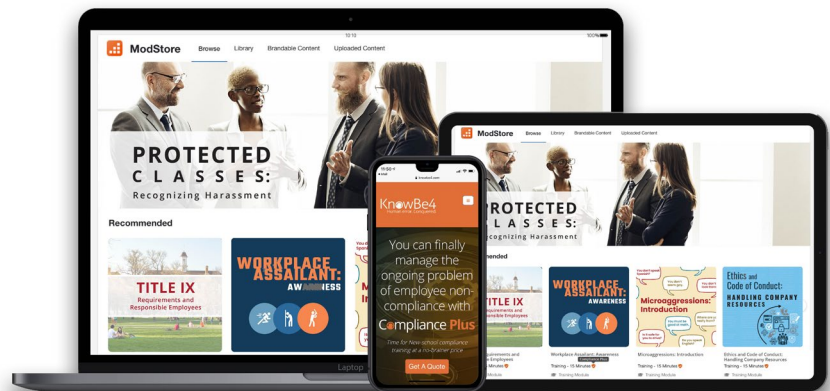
ModStore Browse Library Brandable Content Uploaded Content

PROTECTED CLASSES: Recognizing Harassment

Recommended

TITLE IX Requirements and Responsible Employees

WORKPLACE ASSAILANT: AWARENESS

KnowBe4
Human error. Conquered.

You can finally manage the ongoing problem of employee non-compliance with Compliance Plus

Time for New-school compliance training at a no-brainer price

Get A Quote

ModStore Browse Library Brandable Content Uploaded Content

PROTECTED CLASSES: Recognizing Harassment

Recommended

Requirements and Responsible Employees

WORKPLACE ASSAILANT: AWARENESS

Workplace Assailant: Awareness
Training - 15 Minutes
Training Module

Microaggressions: Introduction

Microaggressions: Introduction
Training - 15 Minutes
Training Module

Ethics and Code of Conduct: HANDLING COMPANY RESOURCES

Ethics and Code of Conduct: Handling Company Resources
Training - 15 Minutes
Training Module

Laptop